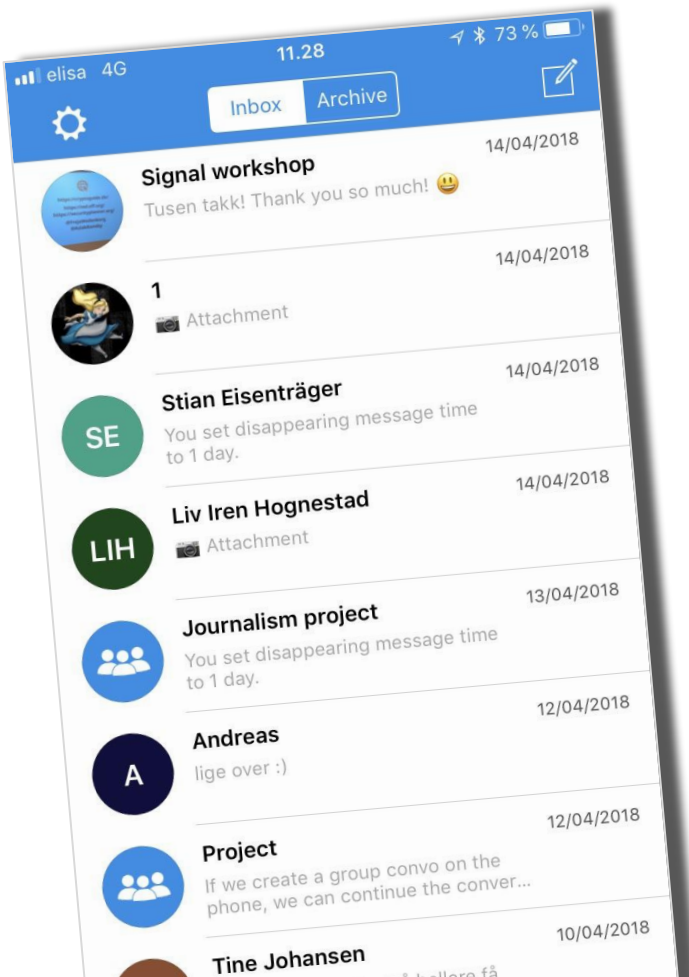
elisa 4G
11.28
73 %

Inbox
Archive

Signal workshop
14/04/2018
Tusen takk! Thank you so much! 😃

1
14/04/2018
📷 Attachment

SE
Stian Eisenträger
14/04/2018
You set disappearing message time to 1 day.

LIH
Liv Iren Hognestad
14/04/2018
📷 Attachment

Journalism project
13/04/2018
You set disappearing message time to 1 day.

A
Andreas
12/04/2018
lige over :)

Project
12/04/2018
If we create a group convo on the phone, we can continue the conver...

Tine Johansen
10/04/2018
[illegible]